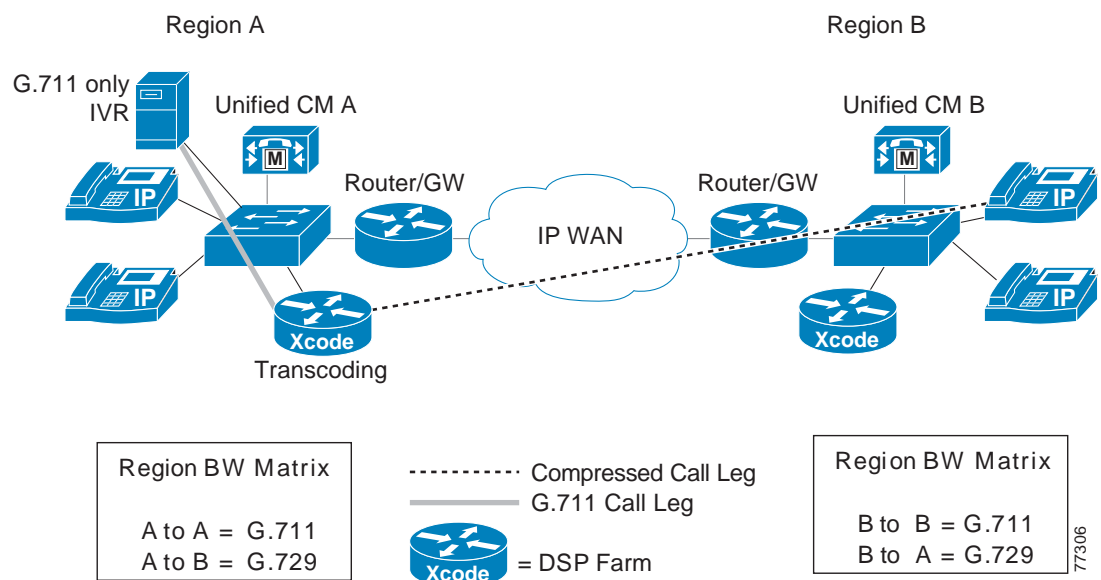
Region A

Region B

G.711 only IVR

Unified CM A

M

Unified CM B

M

Router/GW

Router/GW

IP

IP

IP

IP

IP WAN

Xcode

Transcoding

Xcode

Region BW Matrix

A to A = G.711
A to B = G.729

Compressed Call Leg
G.711 Call Leg

Xcode

= DSP Farm

Region BW Matrix

B to B = G.711
B to A = G.729

77306